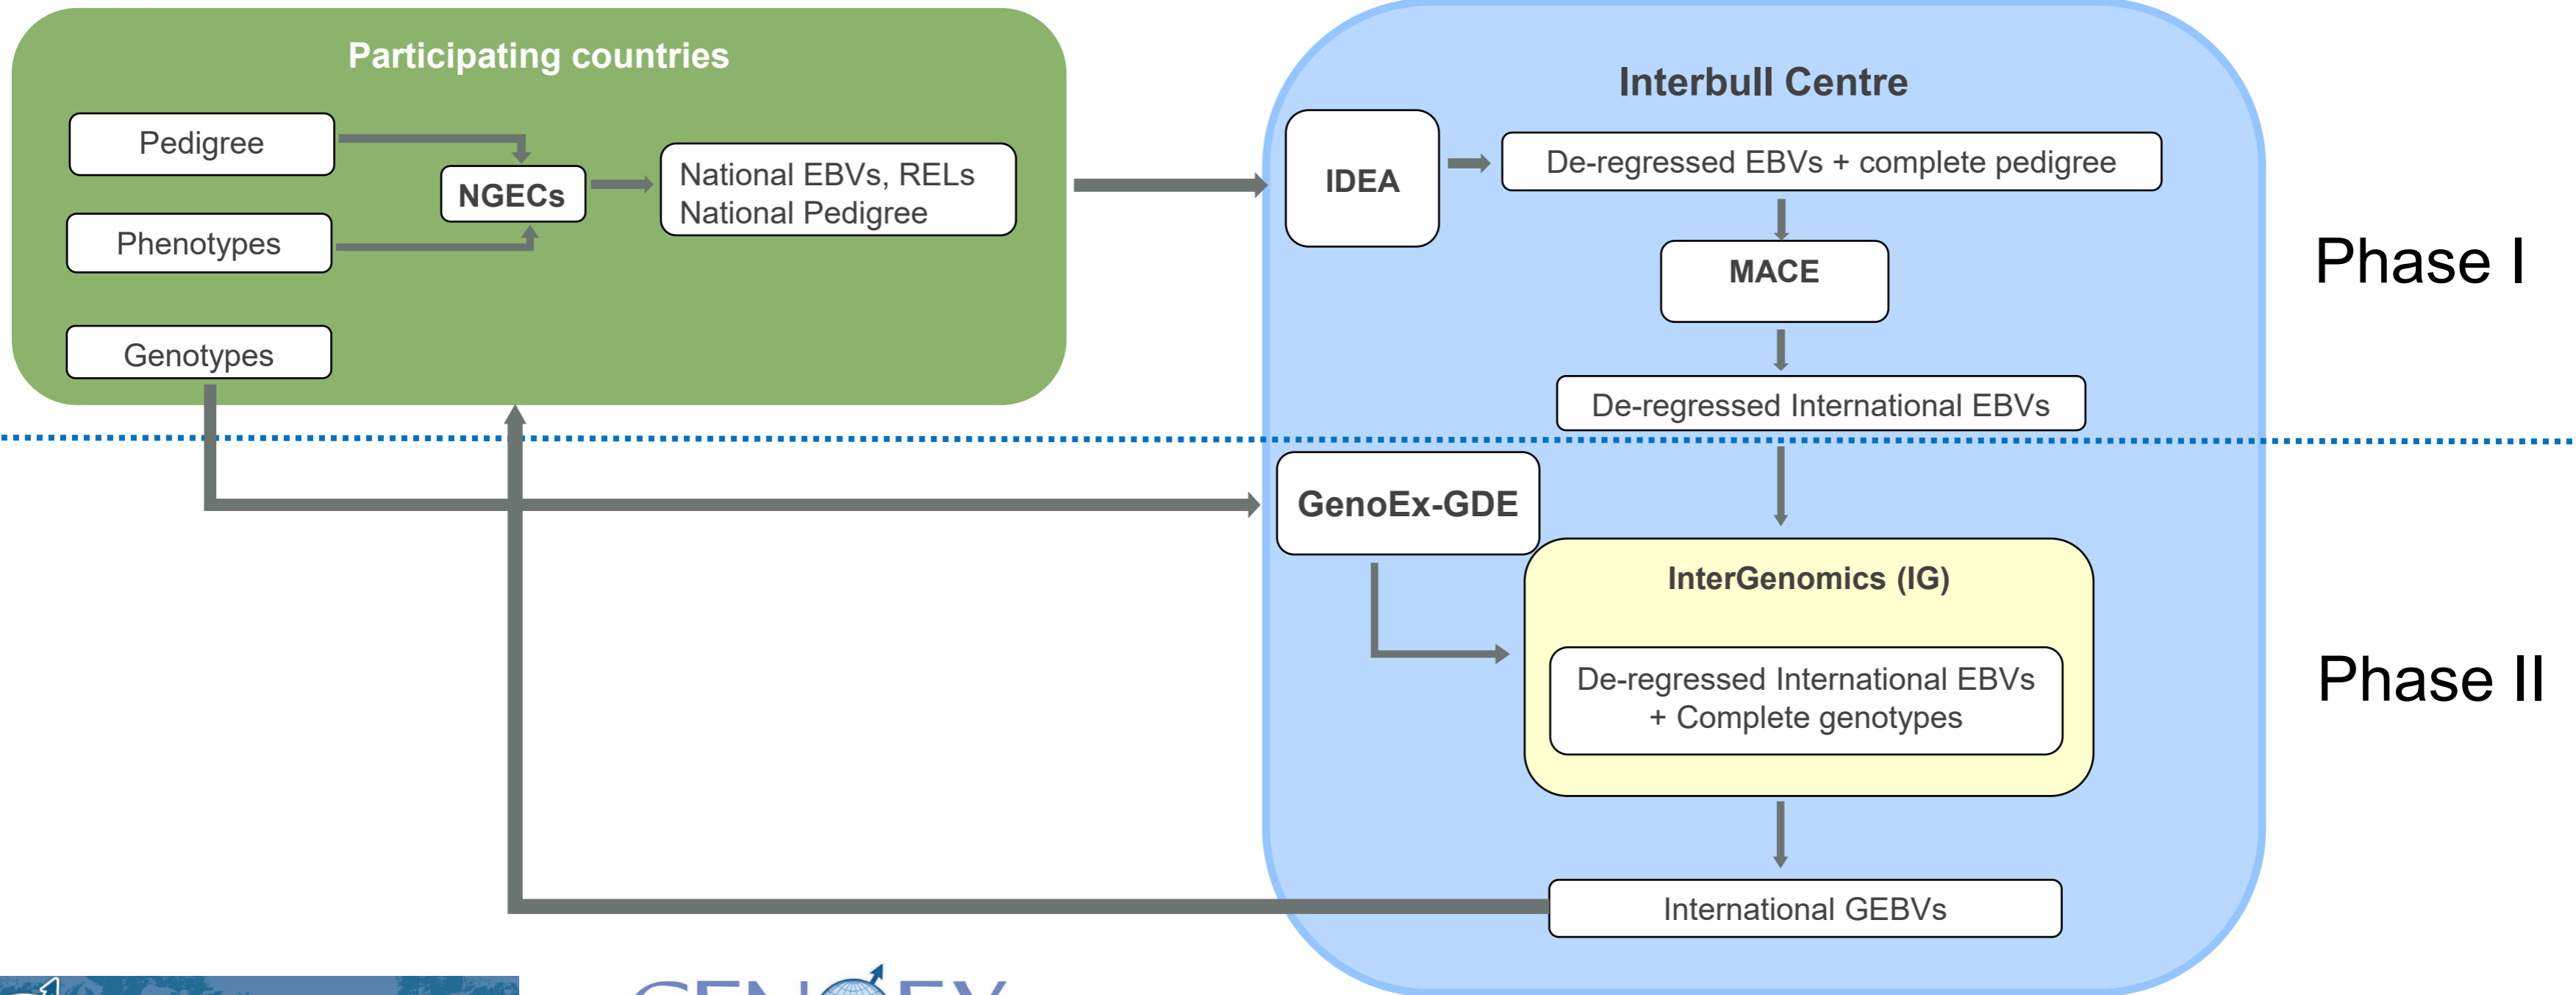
Participating countries

Pedigree

Phenotypes

NGECs

National EBVs, RELs
National Pedigree

Genotypes

Interbull Centre

IDEA

De-regressed EBVs + complete pedigree

MACE

De-regressed International EBVs

Phase I

GenoEx-GDE

InterGenomics (IG)

De-regressed International EBVs
+ Complete genotypes

Phase II

International GEBVs

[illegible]